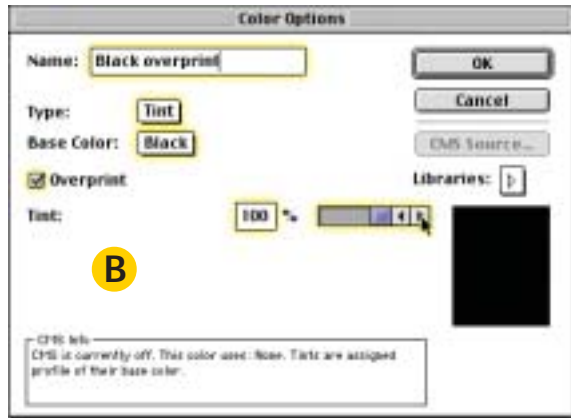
Color Options

Name: Black overprint

OK

Cancel

Type: Tint

Base Color: Black

CMS Source...

Overprint

Libraries:

Tint: 100 %

B

CMS Info

CMS is currently off. This color uses: None. Tints are assigned profile of their base color.